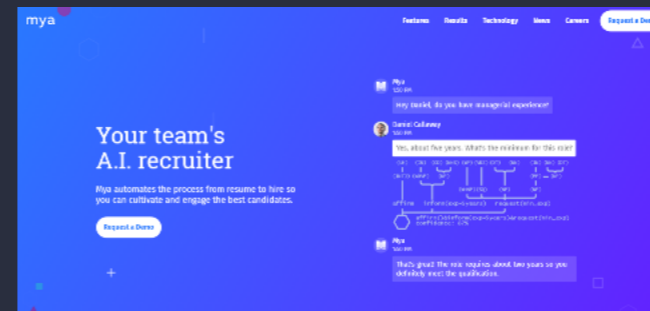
mya

Features Results Technology News Careers Request a Demo

Your team's A.I. recruiter

Mya automates the process from resume to hire so you can cultivate and engage the best candidates.

Request a Demo

Mya
1:20 PM
Hey Daniel, do you have managerial experience?

Daniel Calloway
1:20 PM
Yes, about five years. What's the minimum for this role?

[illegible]

Mya
1:20 PM
That's great! The role requires about two years so you definitely meet the qualification.